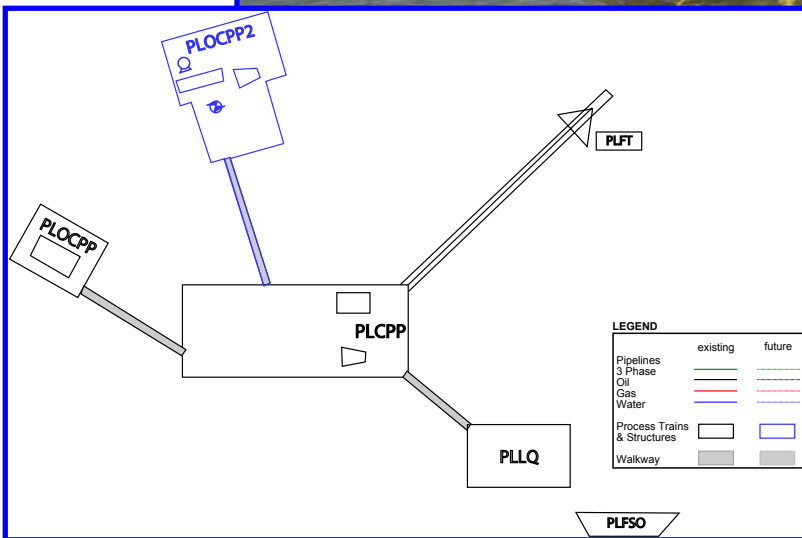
PLOCPP2

PLFT

PLOCPP

PLCPP

PLLQ

PLFSO

LEGEND

| | existing | future |
|---|---|---|
| Pipelines | | |
| 3 Phase | | |
| Oil | | |
| Gas | | |
| Water | | |
| Process Trains & Structures | | |
| Walkway | | |